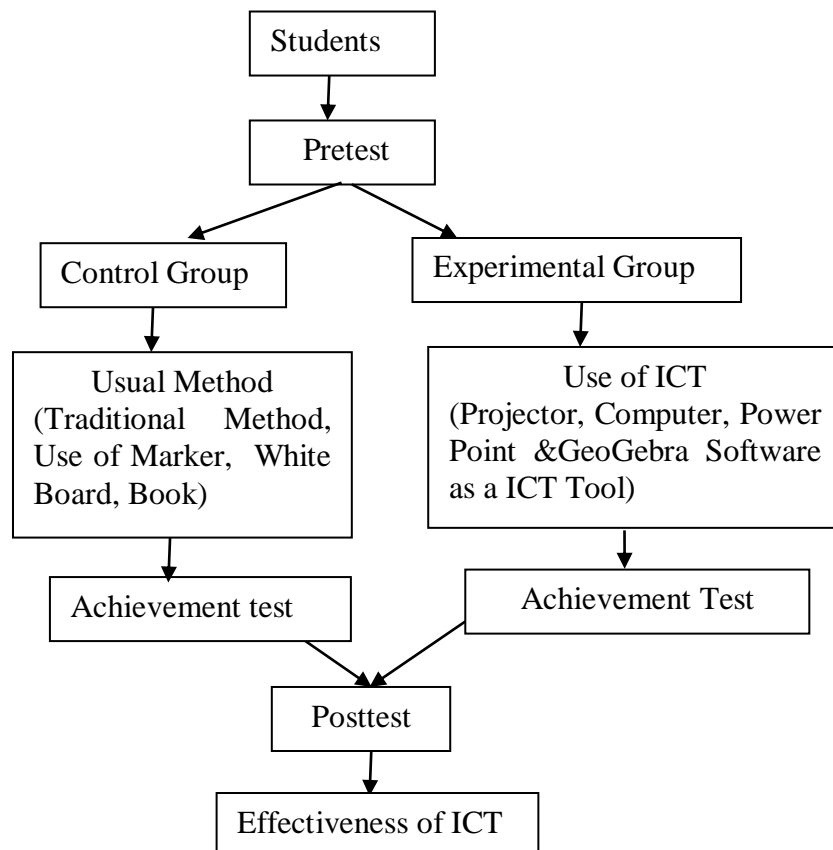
Students

Pretest

Control Group

Experimental Group

Usual Method (Traditional Method, Use of Marker, White Board, Book)

Use of ICT (Projector, Computer, Power Point &GeoGebra Software as a ICT Tool)

Achievement test

Achievement Test

Posttest

Effectiveness of ICT